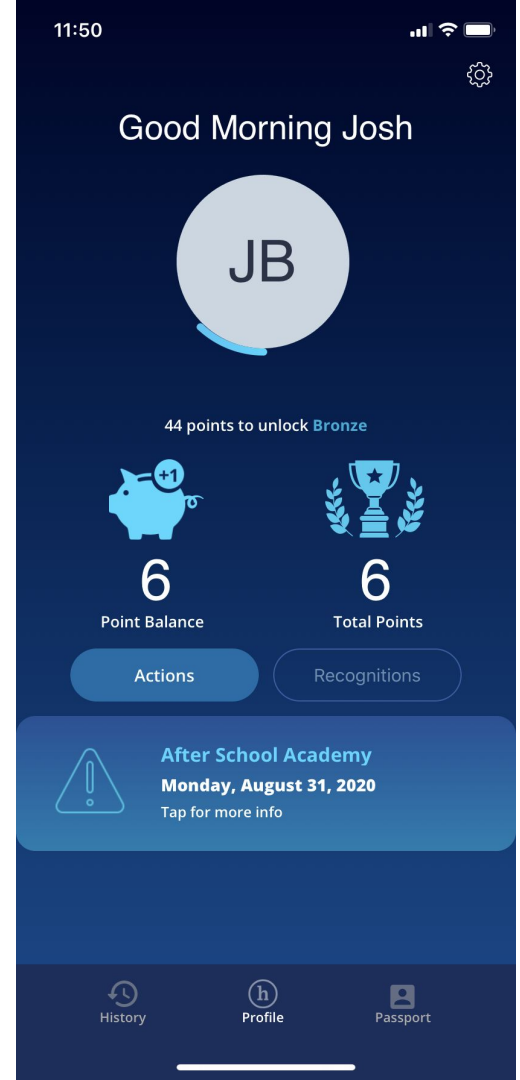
11:50

Good Morning Josh

JB

44 points to unlock Bronze

+1

6
Point Balance

6
Total Points

Actions

Recognitions

After School Academy
Monday, August 31, 2020
Tap for more info

History
h
Profile
Passport